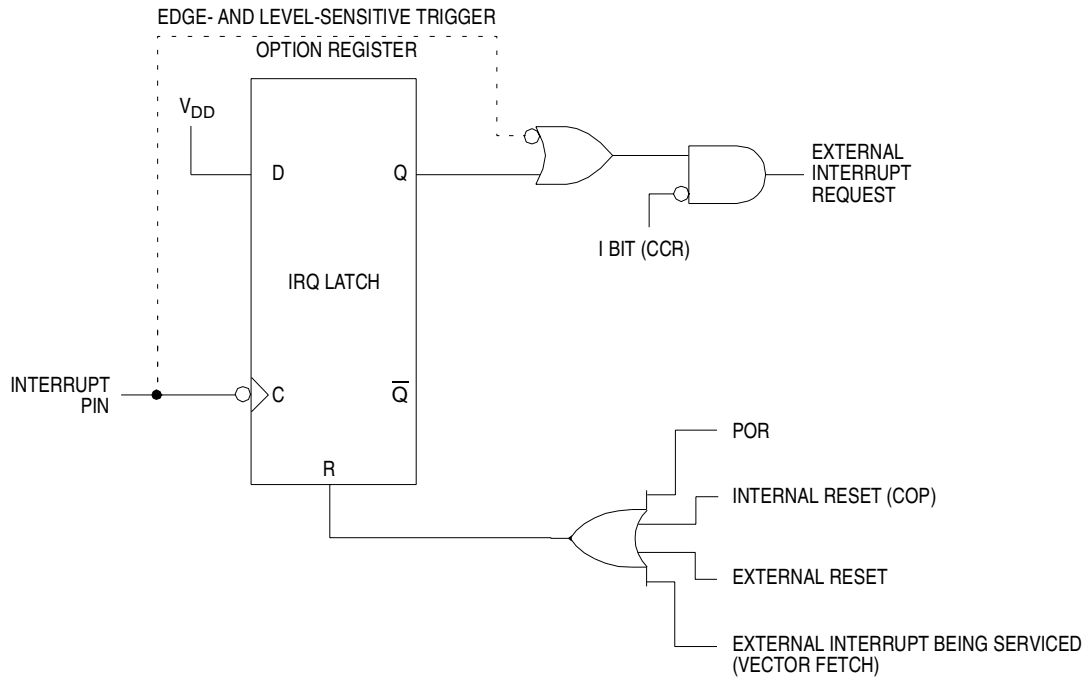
EDGE- AND LEVEL-SENSITIVE TRIGGER
OPTION REGISTER

$V_{DD}$

D

Q

EXTERNAL INTERRUPT REQUEST

I BIT (CCR)

IRQ LATCH

INTERRUPT PIN

C

$\overline{Q}$

R

POR

INTERNAL RESET (COP)

EXTERNAL RESET

EXTERNAL INTERRUPT BEING SERVICED (VECTOR FETCH)